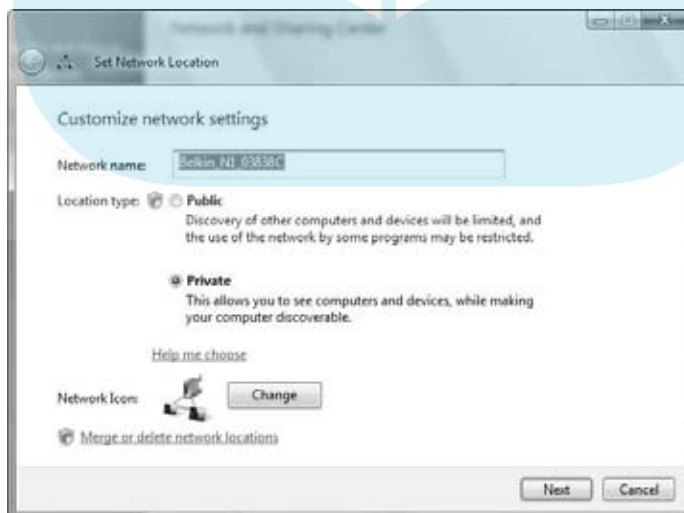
Network and Sharing Center

Set Network Location

Customize network settings

Network name: Belkin_N1_03838C

Location type: Public
Discovery of other computers and devices will be limited, and the use of the network by some programs may be restricted.

Private
This allows you to see computers and devices, while making your computer discoverable.

Help me choose

Network Icon: Change

Merge or delete network locations

Next Cancel